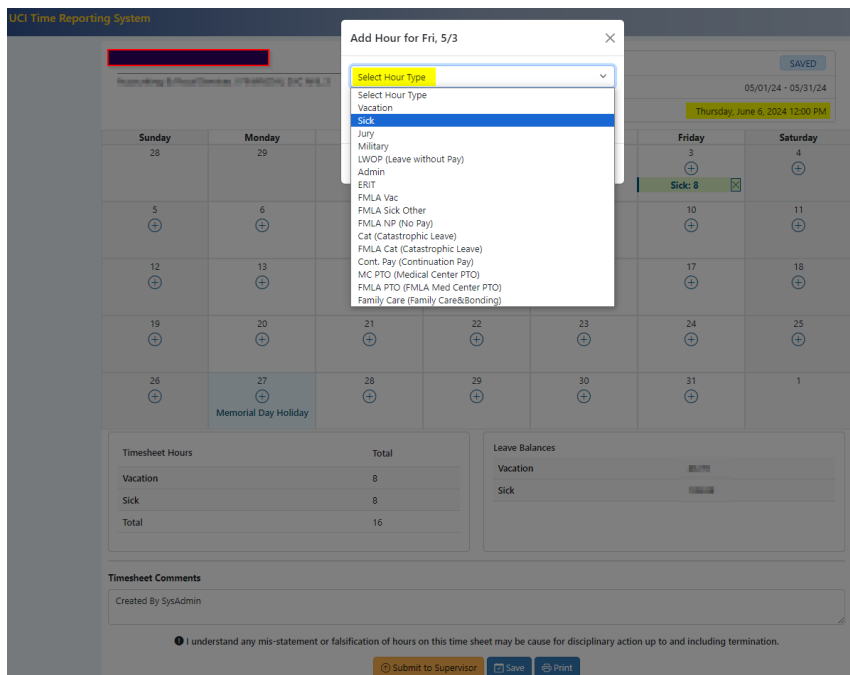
UCI Time Reporting System

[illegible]

SAVED

05/01/24 - 05/31/24

Thursday, June 6, 2024 12:00 PM

Add Hour for Fri, 5/3

Select Hour Type

Select Hour Type
Vacation
Sick
Jury
Military
LWOP (Leave without Pay)
Admin
ERIT
FMLA Vac
FMLA Sick Other
FMLA NP (No Pay)
Cat (Catastrophic Leave)
FMLA Cat (Catastrophic Leave)
Cont. Pay (Continuation Pay)
MC PTO (Medical Center PTO)
FMLA PTO (FMLA Med Center PTO)
Family Care (Family Care&Bonding)

| Sunday | Monday | | | | Friday | Saturday |
|---|---|---|---|---|---|---|
| 28 | 29 | | | | 3 Sick: 8 | 4 |
| 5 | 6 | | | | 10 | 11 |
| 12 | 13 | | | | 17 | 18 |
| 19 | 20 | 21 | 22 | 23 | 24 | 25 |
| 26 | 27 Memorial Day Holiday | 28 | 29 | 30 | 31 | 1 |

| Timesheet Hours | Total |
|---|---|
| Vacation | 8 |
| Sick | 8 |
| Total | 16 |

| Leave Balances | |
|---|---|
| Vacation | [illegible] |
| Sick | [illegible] |

Timesheet Comments

Created By SysAdmin

I understand any mis-statement or falsification of hours on this time sheet may be cause for disciplinary action up to and including termination.

Submit to Supervisor Save Print